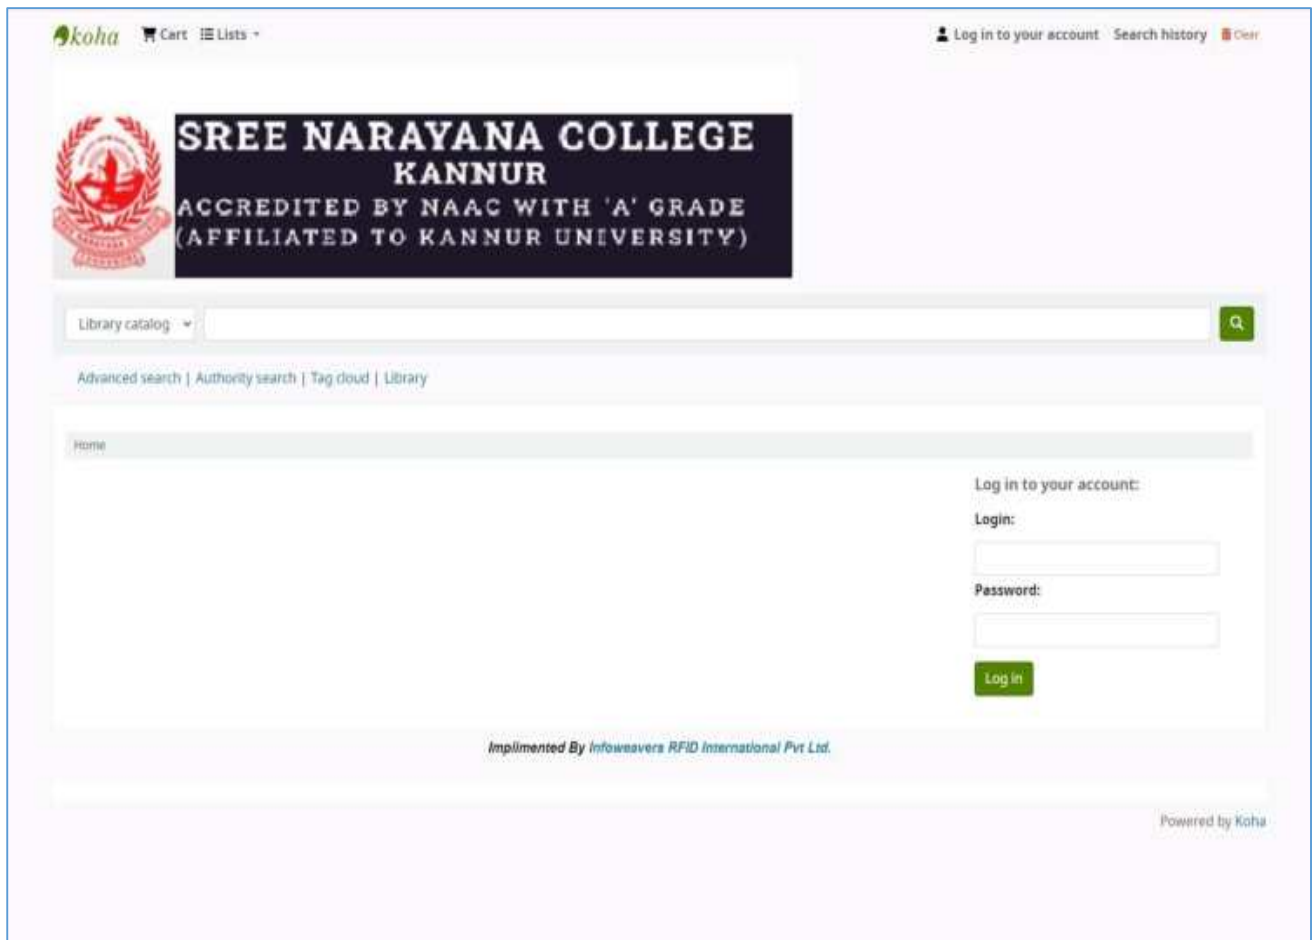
koha Cart Lists

Log in to your account Search history Clear

SREE NARAYANA COLLEGE
KANNUR
ACCREDITED BY NAAC WITH 'A' GRADE
(AFFILIATED TO KANNUR UNIVERSITY)

Library catalog

Advanced search | Authority search | Tag cloud | Library

Home

Log in to your account:

Login:

Password:

Log in

Implimented By Infoweavers RFID International Pvt Ltd.

Powered by Koha